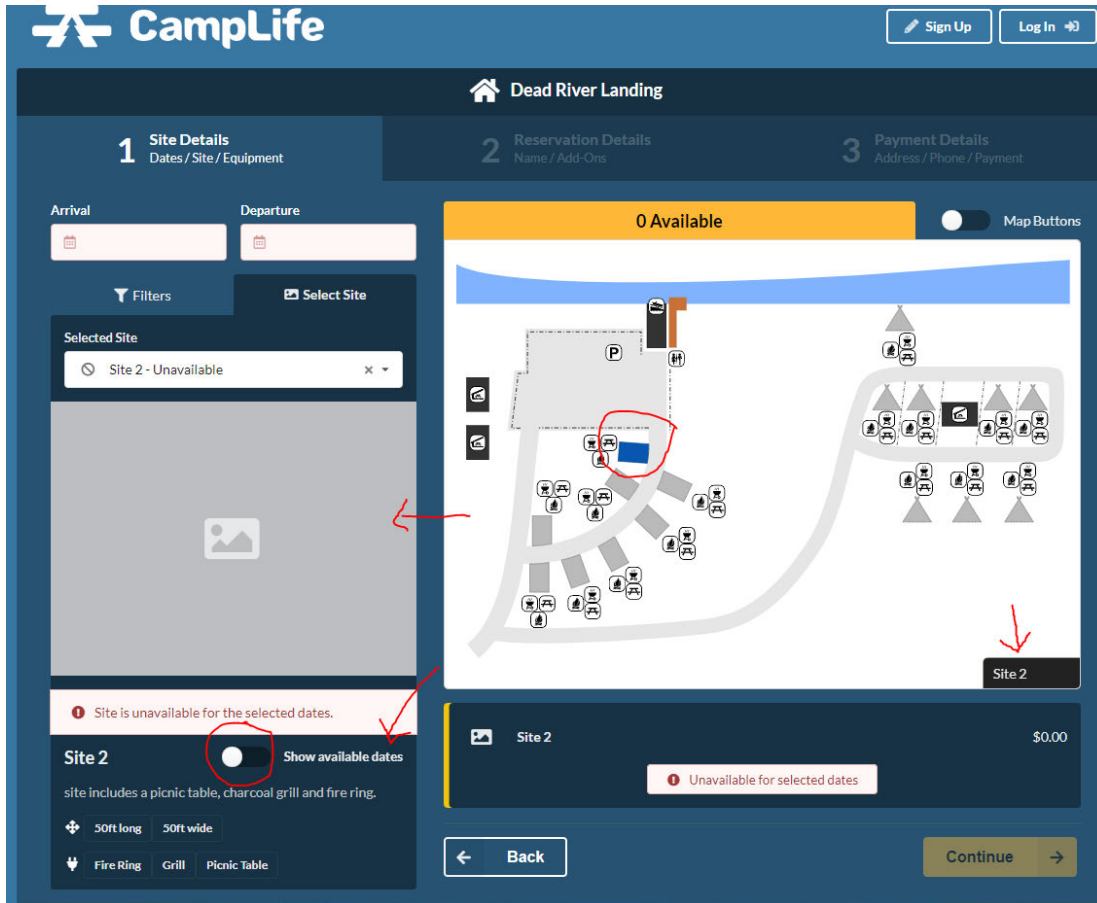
CampLife

Sign Up

Log In

Dead River Landing

1 Site Details
Dates / Site / Equipment

2 Reservation Details
Name / Add-Ons

3 Payment Details
Address / Phone / Payment

Arrival

Departure

Filters

Select Site

Selected Site

Site 2 - Unavailable

Site is unavailable for the selected dates.

Site 2

Show available dates

site includes a picnic table, charcoal grill and fire ring.

50ft long

50ft wide

Fire Ring

Grill

Picnic Table

0 Available

Map Buttons

P

Site 2

Site 2

$0.00

Unavailable for selected dates

Back

Continue